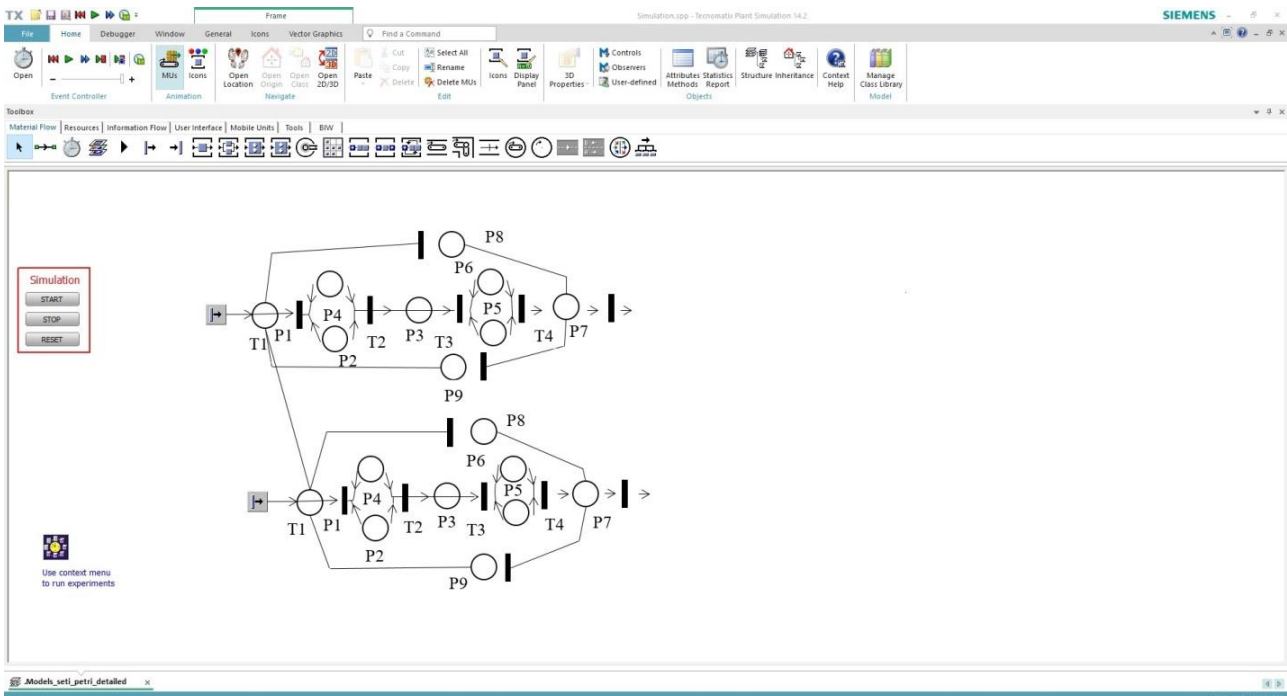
TX
Frame
Simulation.spp - Tecnomatix Plant Simulation 14.2
SIEMENS
File Home Debugger Window General Icons Vector Graphics Find a Command
Open
Event Controller
MUs Icons
Animation
Open Location Open Origin Open Class Open 2D/3D
Navigate
Paste Cut Copy Delete Select All Rename Delete MUs
Edit
Icons Display Panel
3D Properties
Controls Observers User-defined
Attributes Methods Statistics Report
Objects
Structure Inheritance
Context Help
Manage Class Library
Model
Toolbox
Material Flow | Resources | Information Flow | User Interface | Mobile Units | Tools | BIW |

Simulation
START
STOP
RESET

P8
P6
P4
P5
T1
P1
P3
T3
T4
P7
T2
P2
P9

P8
P6
P4
P5
T1
P1
T2
P3
T3
T4
P7
P2
P9

Use context menu to run experiments

.Models_seti_petri_detailed